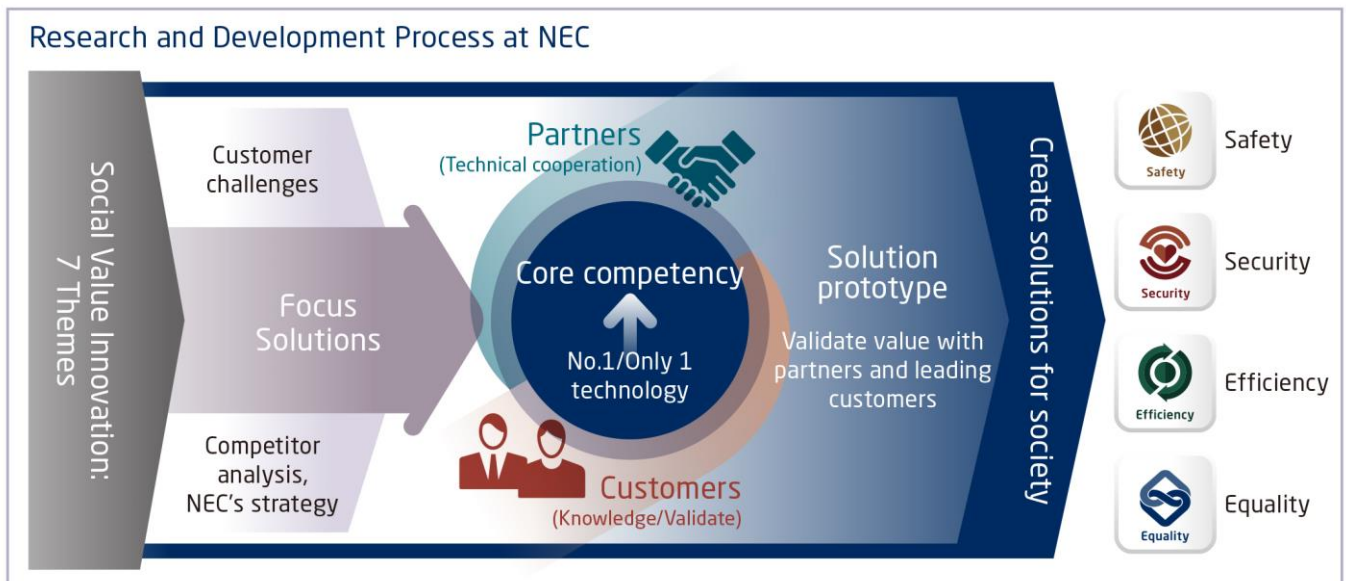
Research and Development Process at NEC

Social Value Innovation: 7 Themes

Customer challenges

Focus Solutions

Competitor analysis, NEC's strategy

Partners
(Technical cooperation)

Core competency

No.1/Only 1 technology

Customers
(Knowledge/Validate)

Solution prototype

Validate value with partners and leading customers

Create solutions for society

Safety
Safety

Security
Security

Efficiency
Efficiency

Equality
Equality